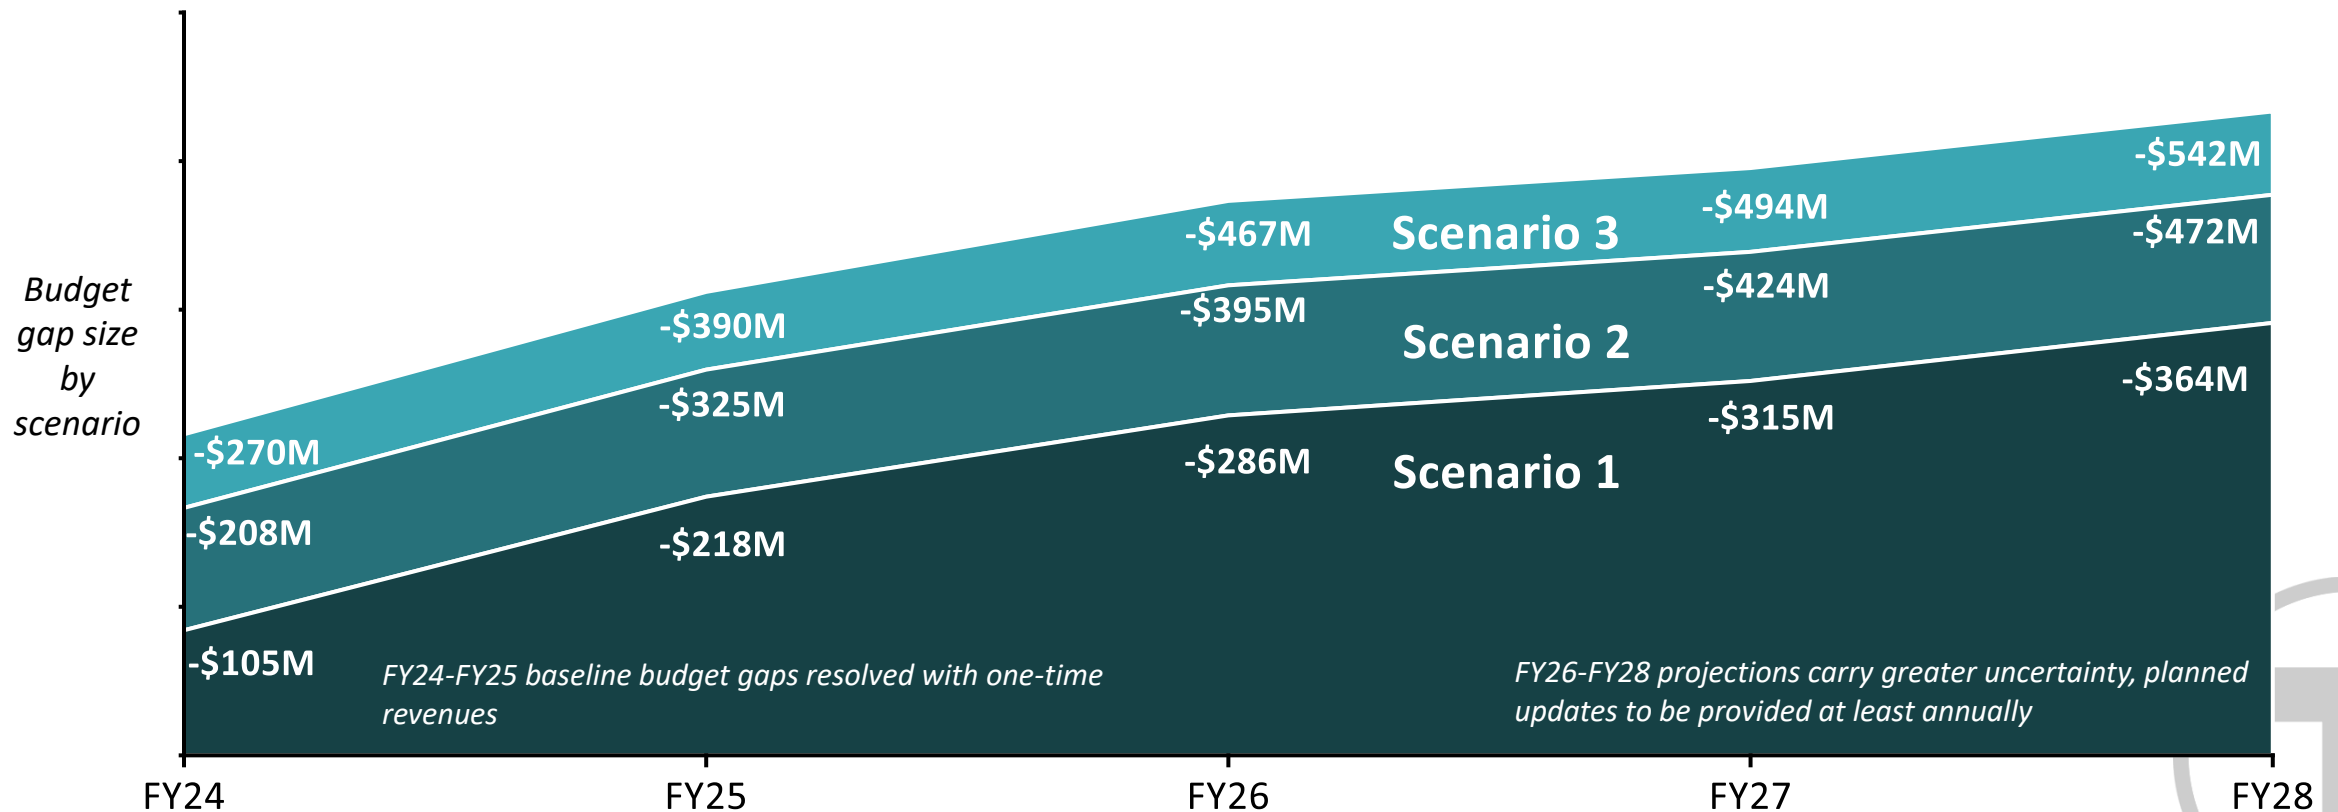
Budget gap size by scenario

-$270M
-$208M
-$105M
-$390M
-$325M
-$218M
-$467M
-$395M
-$286M
Scenario 3
Scenario 2
Scenario 1
-$494M
-$424M
-$315M
-$542M
-$472M
-$364M

FY24-FY25 baseline budget gaps resolved with one-time revenues

FY26-FY28 projections carry greater uncertainty, planned updates to be provided at least annually

FY24
FY25
FY26
FY27
FY28